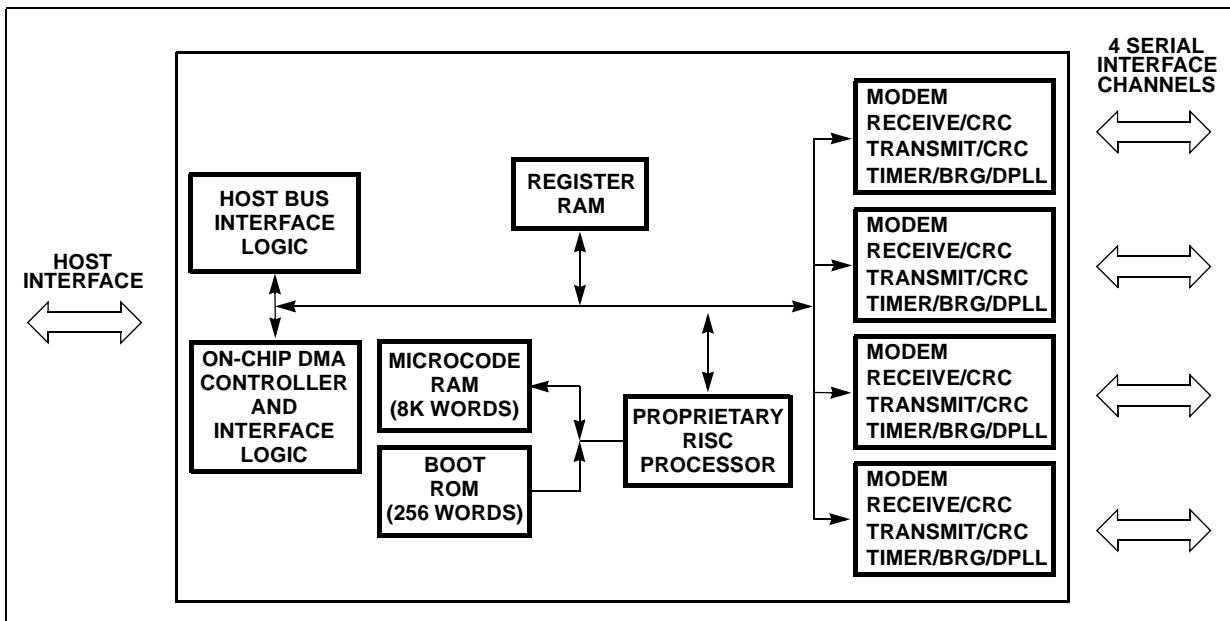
4 SERIAL INTERFACE CHANNELS

HOST BUS INTERFACE LOGIC

REGISTER RAM

MODEM RECEIVE/CRC TRANSMIT/CRC TIMER/BRG/DPLL

MODEM RECEIVE/CRC TRANSMIT/CRC TIMER/BRG/DPLL

HOST INTERFACE

ON-CHIP DMA CONTROLLER AND INTERFACE LOGIC

MICROCODE RAM (8K WORDS)

PROPRIETARY RISC PROCESSOR

MODEM RECEIVE/CRC TRANSMIT/CRC TIMER/BRG/DPLL

BOOT ROM (256 WORDS)

MODEM RECEIVE/CRC TRANSMIT/CRC TIMER/BRG/DPLL